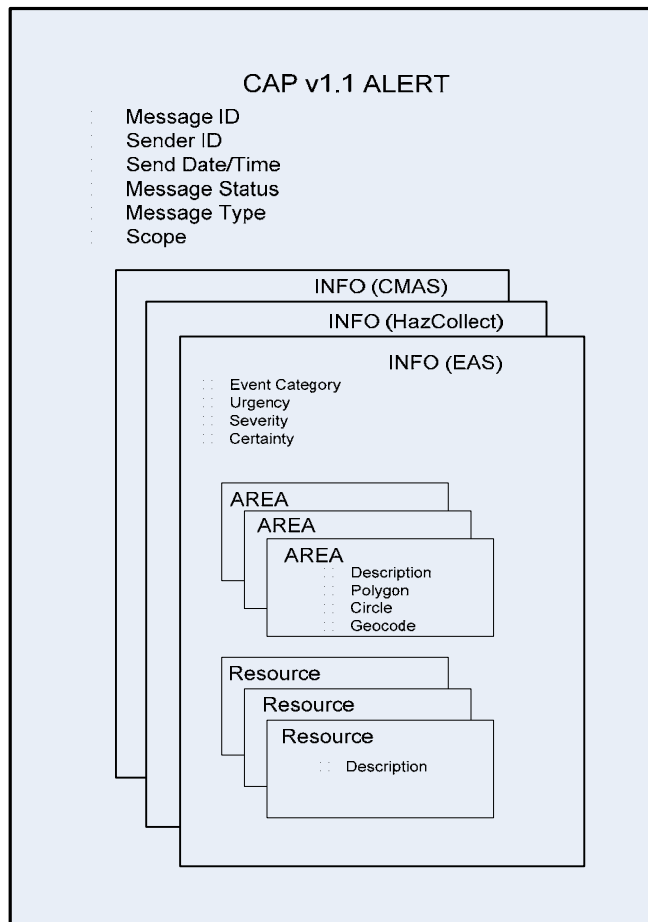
CAP v1.1 ALERT

Message ID
Sender ID
Send Date/Time
Message Status
Message Type
Scope

INFO (CMAS)

INFO (HazCollect)

INFO (EAS)

Event Category
Urgency
Severity
Certainty

AREA

AREA

AREA

Description
Polygon
Circle
Geocode

Resource

Resource

Resource

Description